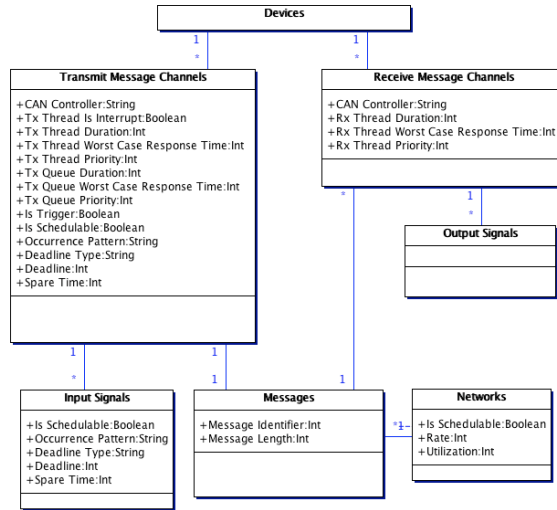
Devices

1
*

1
*

Transmit Message Channels

+CAN Controller:String
+Tx Thread Is Interrupt:Boolean
+Tx Thread Duration:Int
+Tx Thread Worst Case Response Time:Int
+Tx Thread Priority:Int
+Tx Queue Duration:Int
+Tx Queue Worst Case Response Time:Int
+Tx Queue Priority:Int
+Is Trigger:Boolean
+Is Schedulable:Boolean
+Occurrence Pattern:String
+Deadline Type:String
+Deadline:Int
+Spare Time:Int

Receive Message Channels

+CAN Controller:String
+Rx Thread Duration:Int
+Rx Thread Worst Case Response Time:Int
+Rx Thread Priority:Int

*

1
*

Output Signals

1
*

1
1

1

Input Signals

+Is Schedulable:Boolean
+Occurrence Pattern:String
+Deadline Type:String
+Deadline:Int
+Spare Time:Int

Messages

+Message Identifier:Int
+Message Length:Int

* 1

Networks

+Is Schedulable:Boolean
+Rate:Int
+Utilization:Int